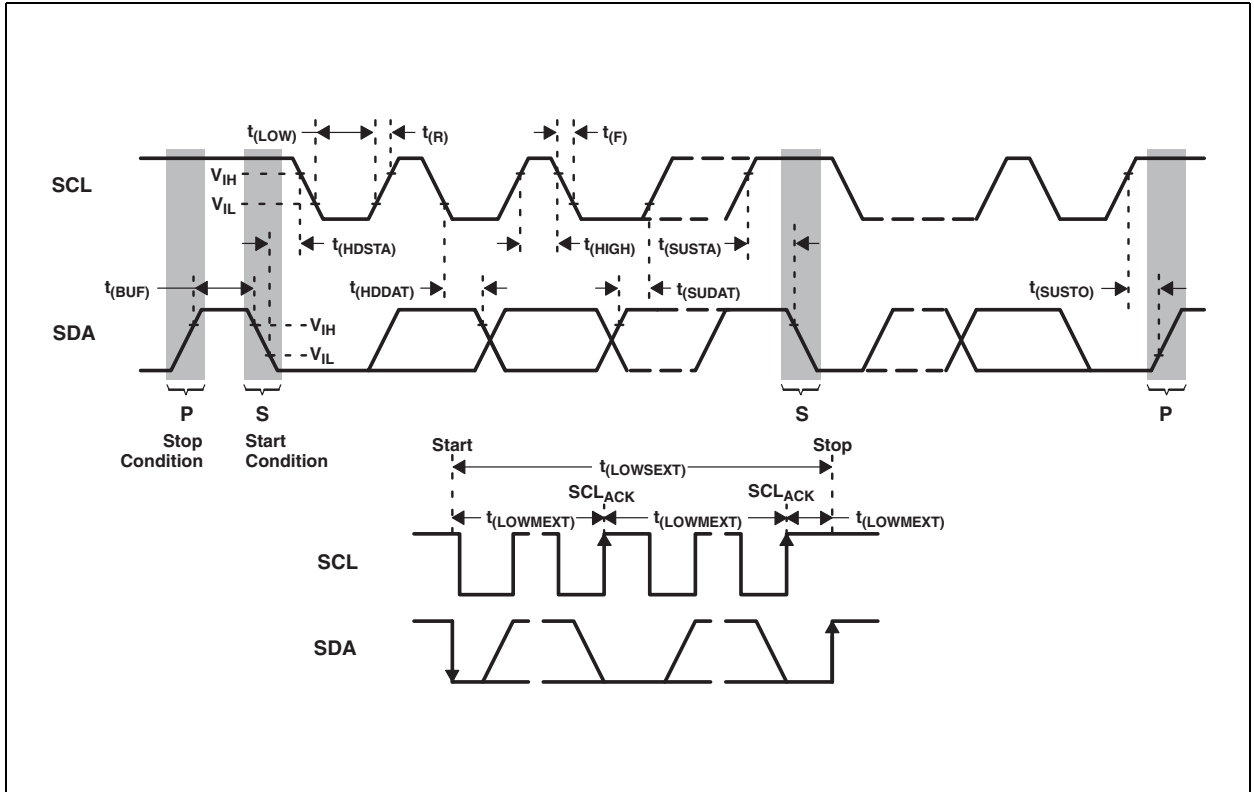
$t_{(LOW)}$
$t_{(R)}$
$t_{(F)}$
SCL
$V_{IH}$
$V_{IL}$
$t_{(HDSTA)}$
$t_{(HIGH)}$
$t_{(SUSTA)}$
$t_{(BUF)}$
$t_{(HDDAT)}$
$t_{(SUDAT)}$
$t_{(SUSTO)}$
SDA
$V_{IH}$
$V_{IL}$
P
Stop Condition
S
Start Condition
S
P
Start
Stop
$t_{(LOWSEXT)}$
$SCL_{ACK}$
$SCL_{ACK}$
$t_{(LOWMEXT)}$
$t_{(LOWMEXT)}$
$t_{(LOWMEXT)}$
SCL
SDA